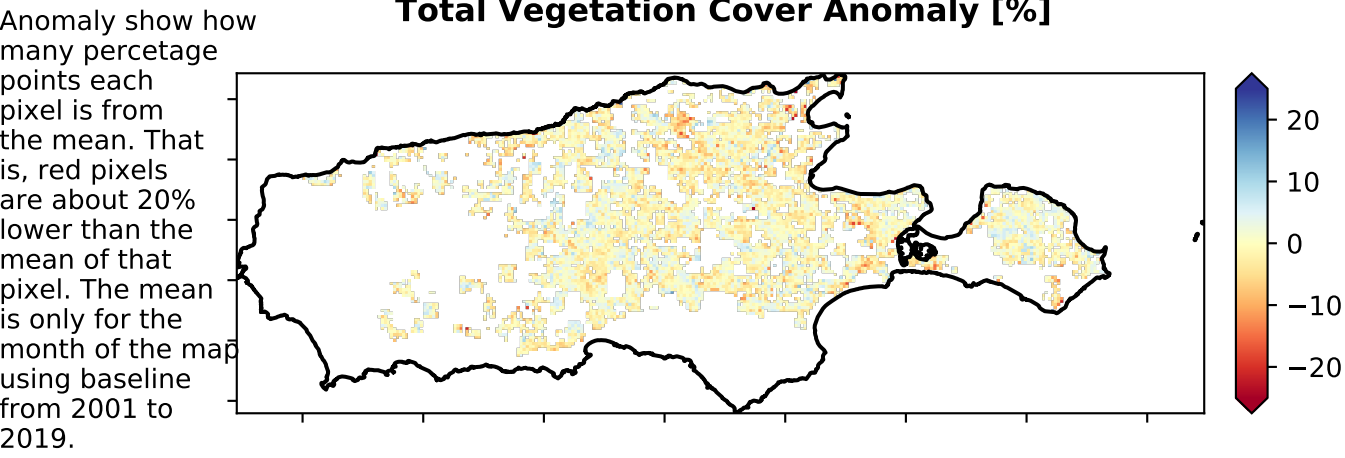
Anomaly show how many percetage points each pixel is from the mean. That is, red pixels are about 20% lower than the mean of that pixel. The mean is only for the month of the map using baseline from 2001 to 2019.

Total Vegetation Cover Anomaly [%]

20
10
0
−10
−20